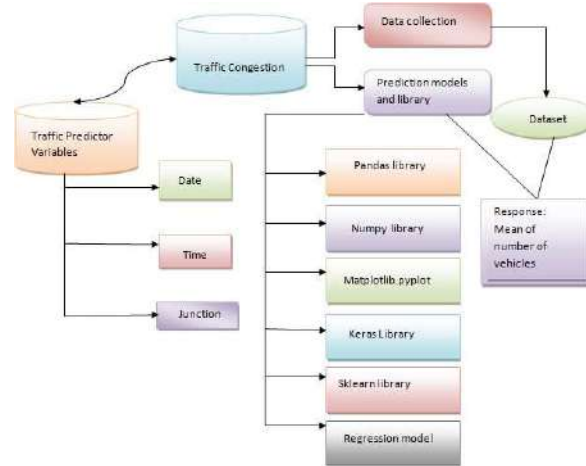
Traffic Congestion

Data collection

Prediction models and library

Dataset

Traffic Predictor Variables

Date

Time

Junction

Pandas library

Numpy library

Matplotlib.pyplot

Keras Library

Sklearn library

Regression model

Response: Mean of number of vehicles